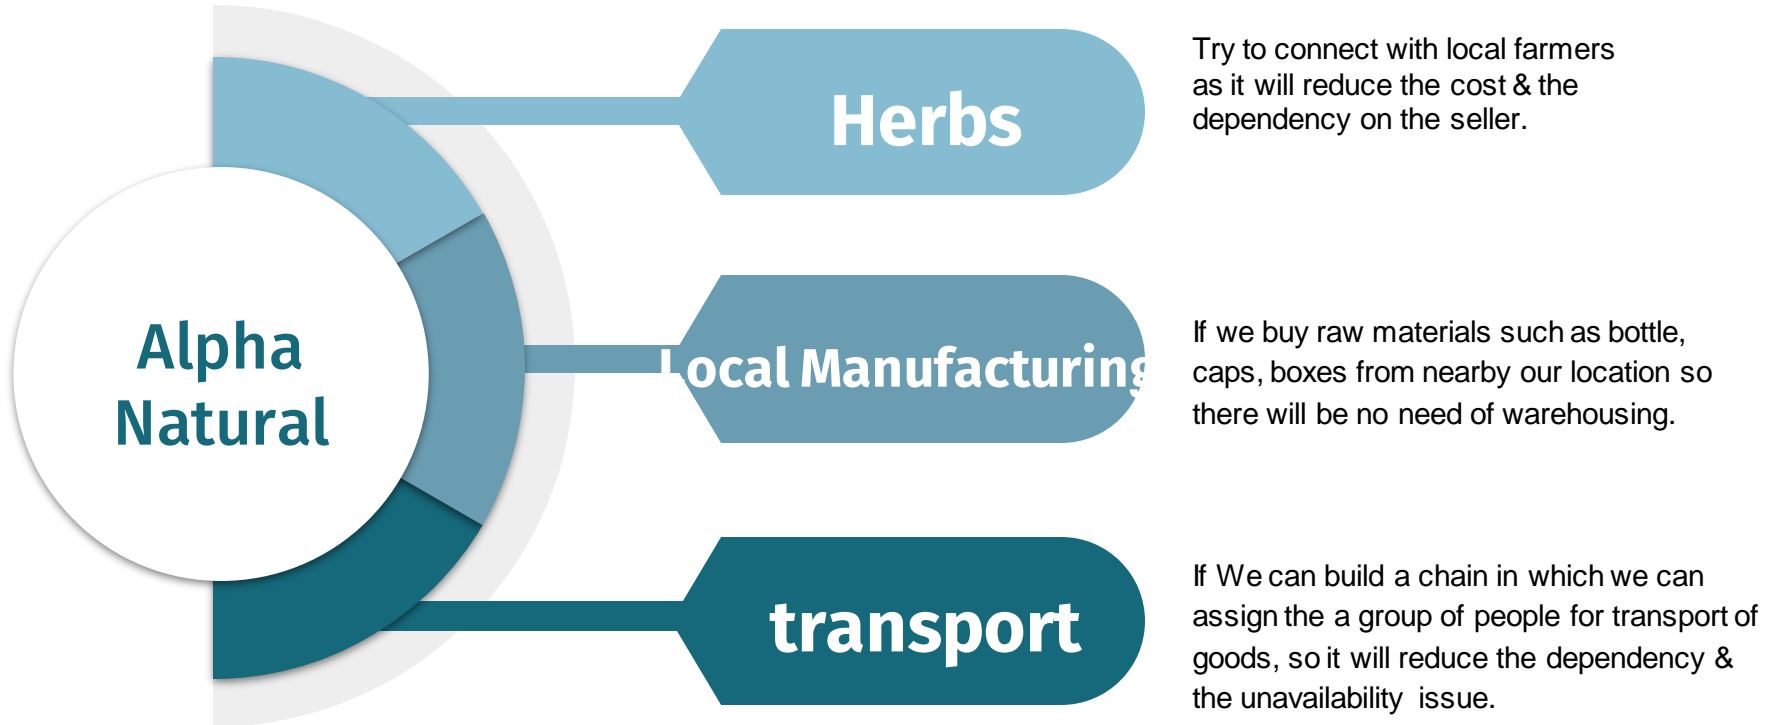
Alpha Natural

Herbs

Try to connect with local farmers as it will reduce the cost & the dependency on the seller.

Local Manufacturing

If we buy raw materials such as bottle, caps, boxes from nearby our location so there will be no need of warehousing.

transport

If We can build a chain in which we can assign the a group of people for transport of goods, so it will reduce the dependency & the unavailability issue.